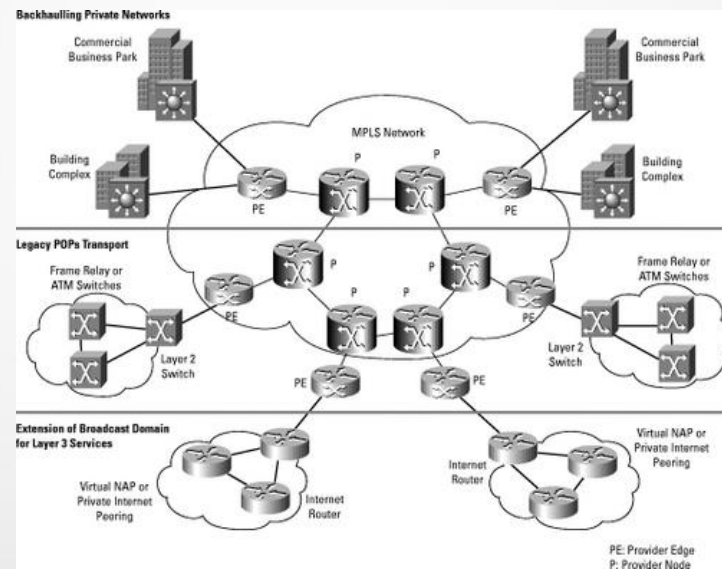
Backhaulling Private Networks

Commercial Business Park

Commercial Business Park

MPLS Network

Building Complex

P

P

Building Complex

PE

PE

Legacy POPs Transport

Frame Relay or ATM Switches

P

P

Frame Relay or ATM Switches

P

P

PE

PE

Layer 2 Switch

Layer 2 Switch

PE

PE

Extension of Broadcast Domain for Layer 3 Services

Virtual NAP or Private Internet Peering

Internet Router

Virtual NAP or Private Internet Peering

Internet Router

PE: Provider Edge
P: Provider Node